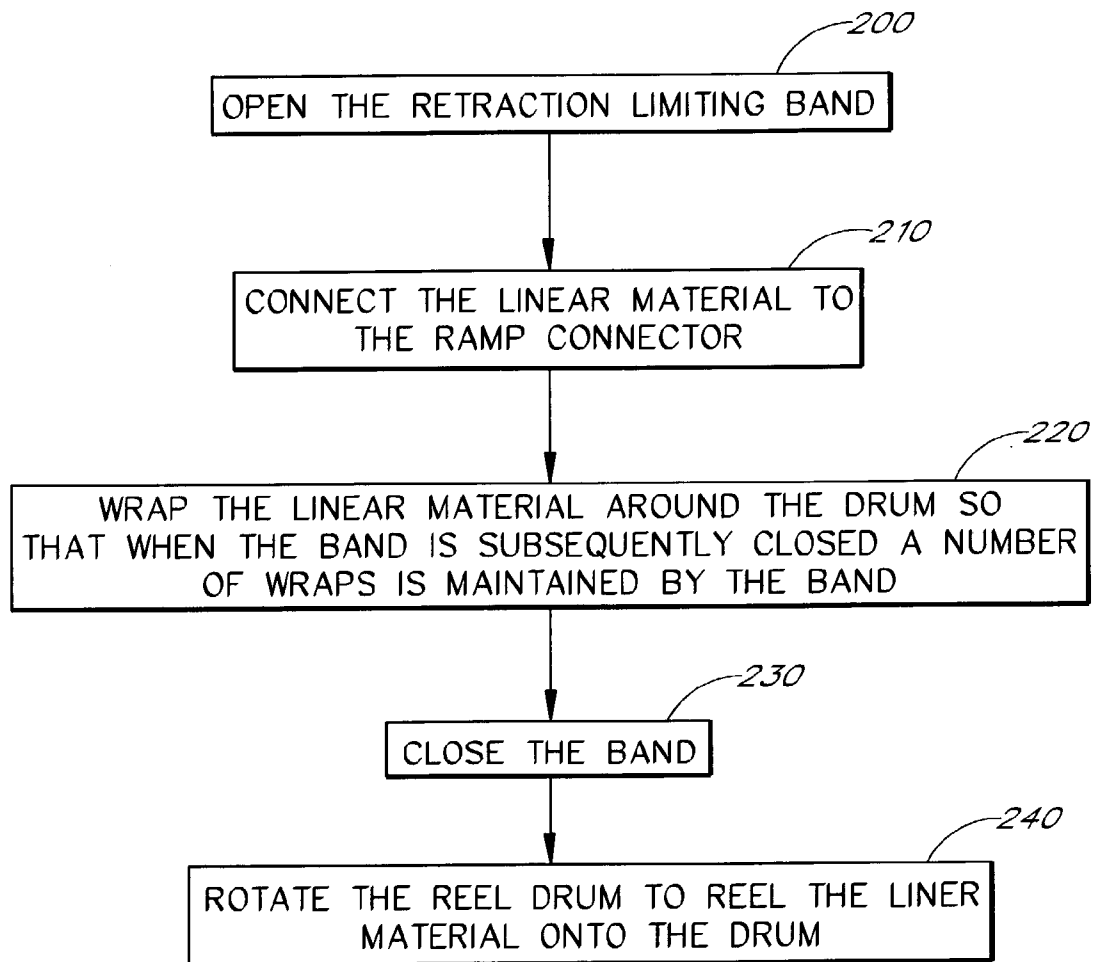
200

OPEN THE RETRACTION LIMITING BAND

210

CONNECT THE LINEAR MATERIAL TO THE RAMP CONNECTOR

220

WRAP THE LINEAR MATERIAL AROUND THE DRUM SO THAT WHEN THE BAND IS SUBSEQUENTLY CLOSED A NUMBER OF WRAPS IS MAINTAINED BY THE BAND

230

CLOSE THE BAND

240

ROTATE THE REEL DRUM TO REEL THE LINER MATERIAL ONTO THE DRUM